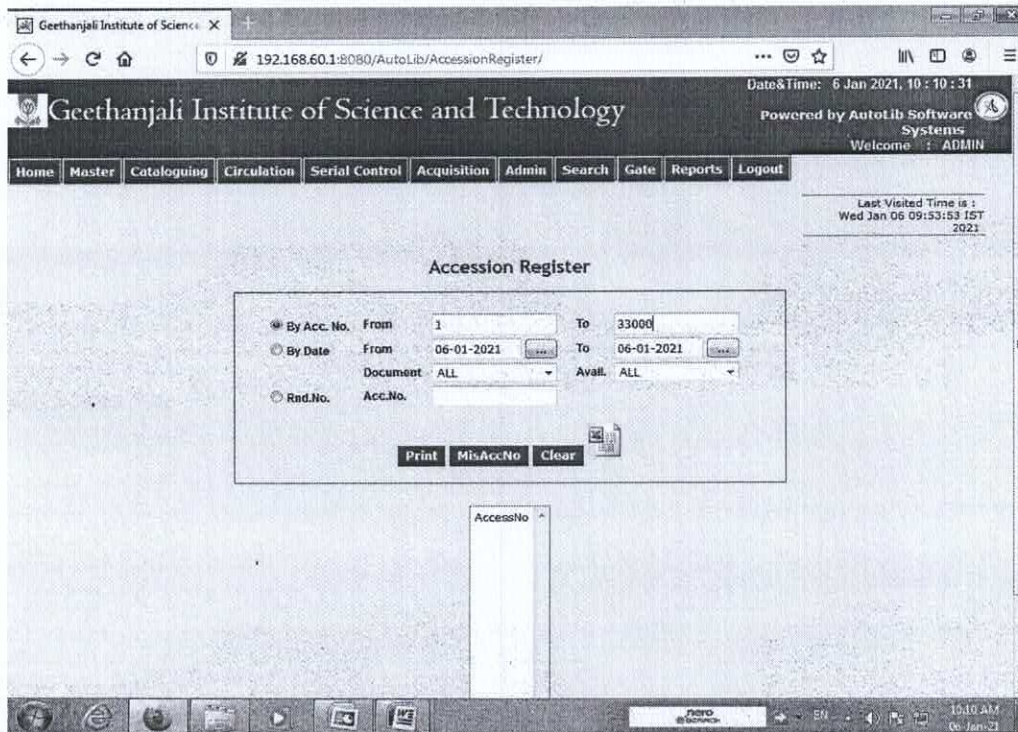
Geethanjali Institute of Science

192.168.60.1:8080/AutoLib/AccessionRegister/

Date&Time: 6 Jan 2021, 10 : 10 : 31

Geethanjali Institute of Science and Technology

Powered by AutoLib Software Systems
Welcome : ADMIN

Home | Master | Cataloguing | Circulation | Serial Control | Acquisition | Admin | Search | Gate | Reports | Logout

Last Visited Time is : Wed Jan 06 09:53:53 IST 2021

Accession Register

By Acc. No. From 1 To 33000
By Date From 06-01-2021 ... To 06-01-2021 ...
Document ALL Avail. ALL
Rnd.No. Acc.No.

Print MisAccNo Clear

AccessNo

nero

EN

10:10 AM
06-Jan-21